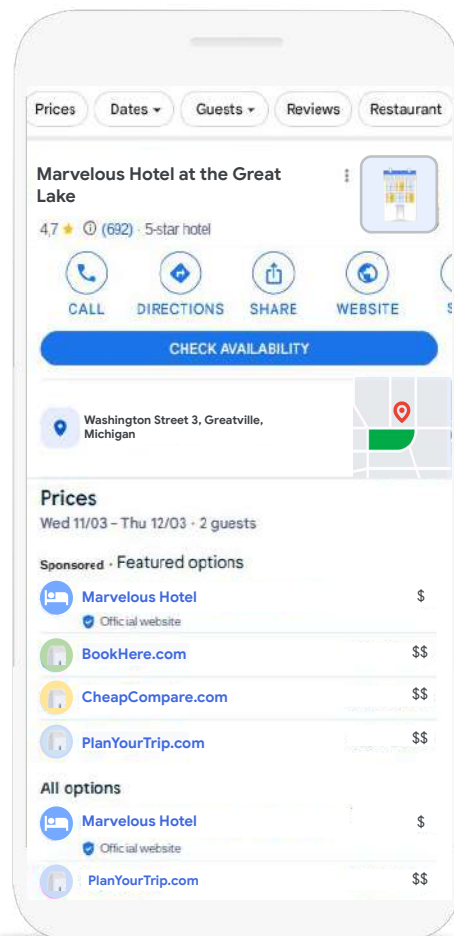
Prices Dates ▾ Guests ▾ Reviews Restaurant

Marvelous Hotel at the Great Lake

4,7 ★ ⓘ (692) · 5-star hotel

CALL DIRECTIONS SHARE WEBSITE S

CHECK AVAILABILITY

Washington Street 3, Greatville, Michigan

Prices

Wed 11/03 – Thu 12/03 · 2 guests

Sponsored · Featured options

Marvelous Hotel $

Official website

BookHere.com $$

CheapCompare.com $$

PlanYourTrip.com $$

All options

Marvelous Hotel $

Official website

PlanYourTrip.com $$